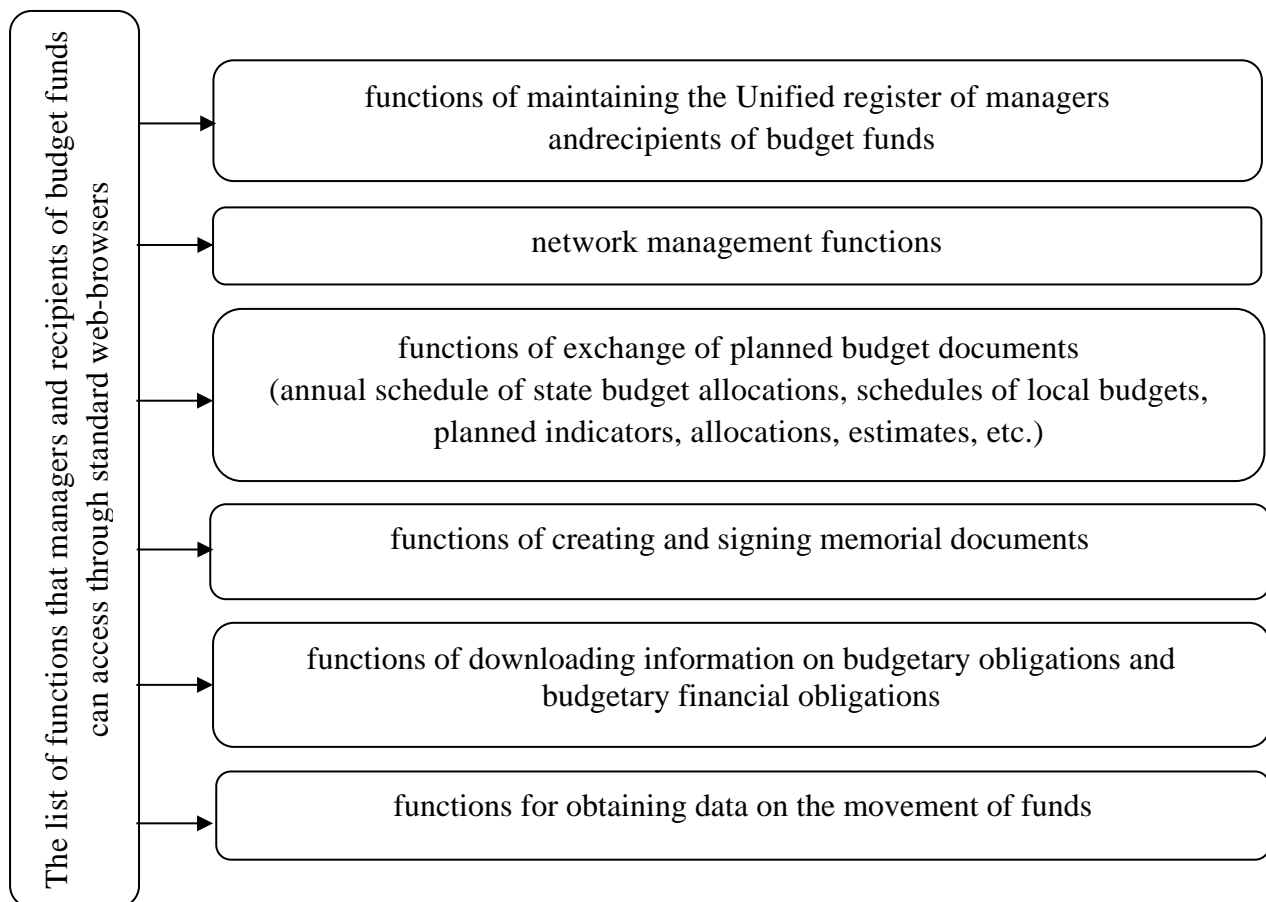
The list of functions that managers and recipients of budget funds can access through standard web-browsers

functions of maintaining the Unified register of managers andrecipients of budget funds

network management functions

functions of exchange of planned budget documents (annual schedule of state budget allocations, schedules of local budgets, planned indicators, allocations, estimates, etc.)

functions of creating and signing memorial documents

functions of downloading information on budgetary obligations and budgetary financial obligations

functions for obtaining data on the movement of funds